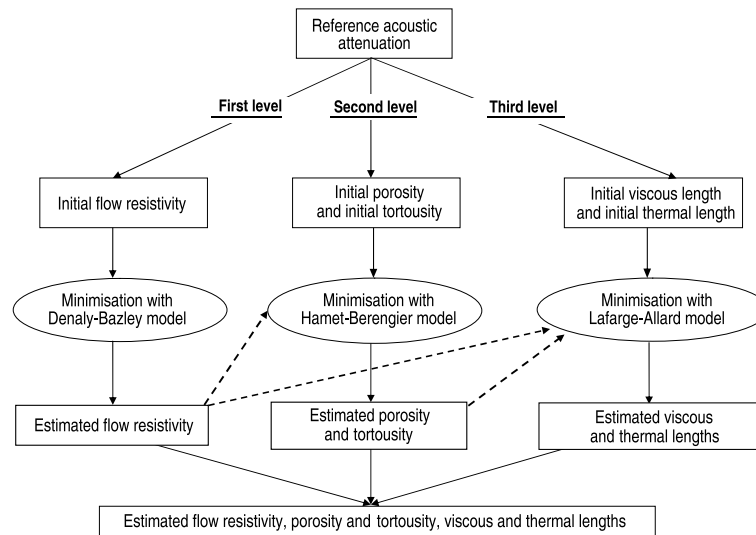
Reference acoustic attenuation

First level

Second level

Third level

Initial flow resistivity

Initial porosity and initial tortousity

Initial viscous length and initial thermal length

Minimisation with Denaly-Bazley model

Minimisation with Hamet-Berengier model

Minimisation with Lafarge-Allard model

Estimated flow resistivity

Estimated porosity and tortousity

Estimated viscous and thermal lengths

Estimated flow resistivity, porosity and tortousity, viscous and thermal lengths